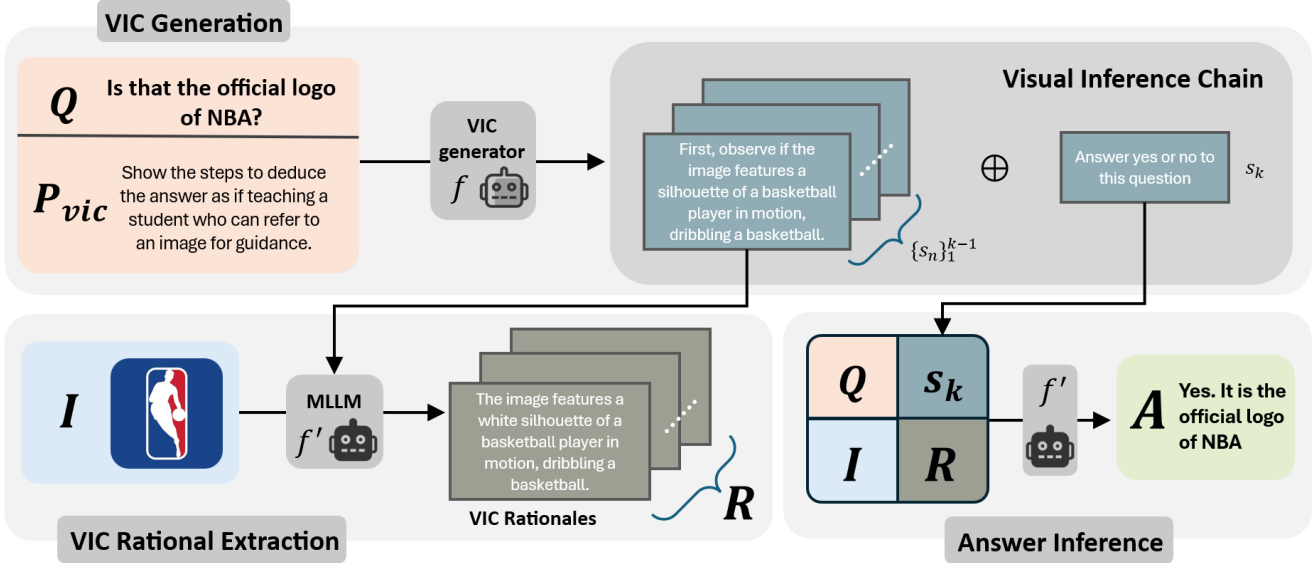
VIC Generation

$Q$ Is that the official logo of NBA?

$P_{vic}$ Show the steps to deduce the answer as if teaching a student who can refer to an image for guidance.

VIC generator $f$

Visual Inference Chain

First, observe if the image features a silhouette of a basketball player in motion, dribbling a basketball.

$\{s_n\}_1^{k-1}$

$\oplus$

Answer yes or no to this question

$s_k$

$I$

MLLM $f'$

The image features a white silhouette of a basketball player in motion, dribbling a basketball.

VIC Rationales

$R$

VIC Rational Extraction

| $Q$ | $s_k$ |
|---|---|
| $I$ | $R$ |

$f'$

$A$ Yes. It is the official logo of NBA

Answer Inference